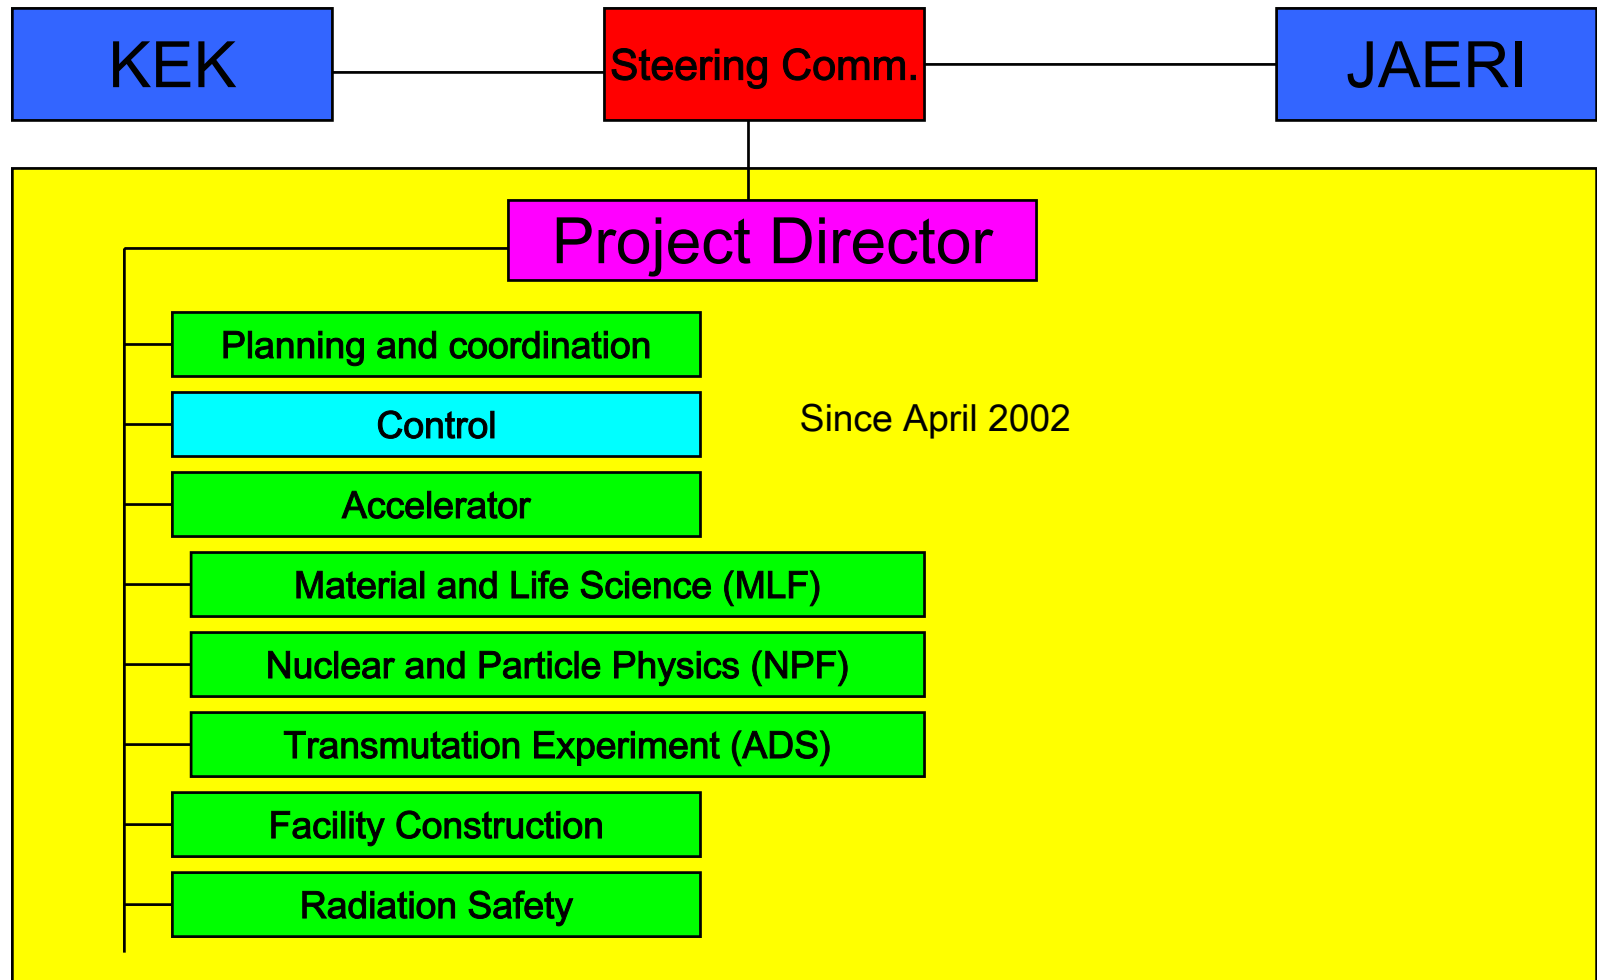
KEK

Steering Comm.

JAERI

Project Director

Planning and coordination

Control

Since April 2002

Accelerator

Material and Life Science (MLF)

Nuclear and Particle Physics (NPF)

Transmutation Experiment (ADS)

Facility Construction

Radiation Safety